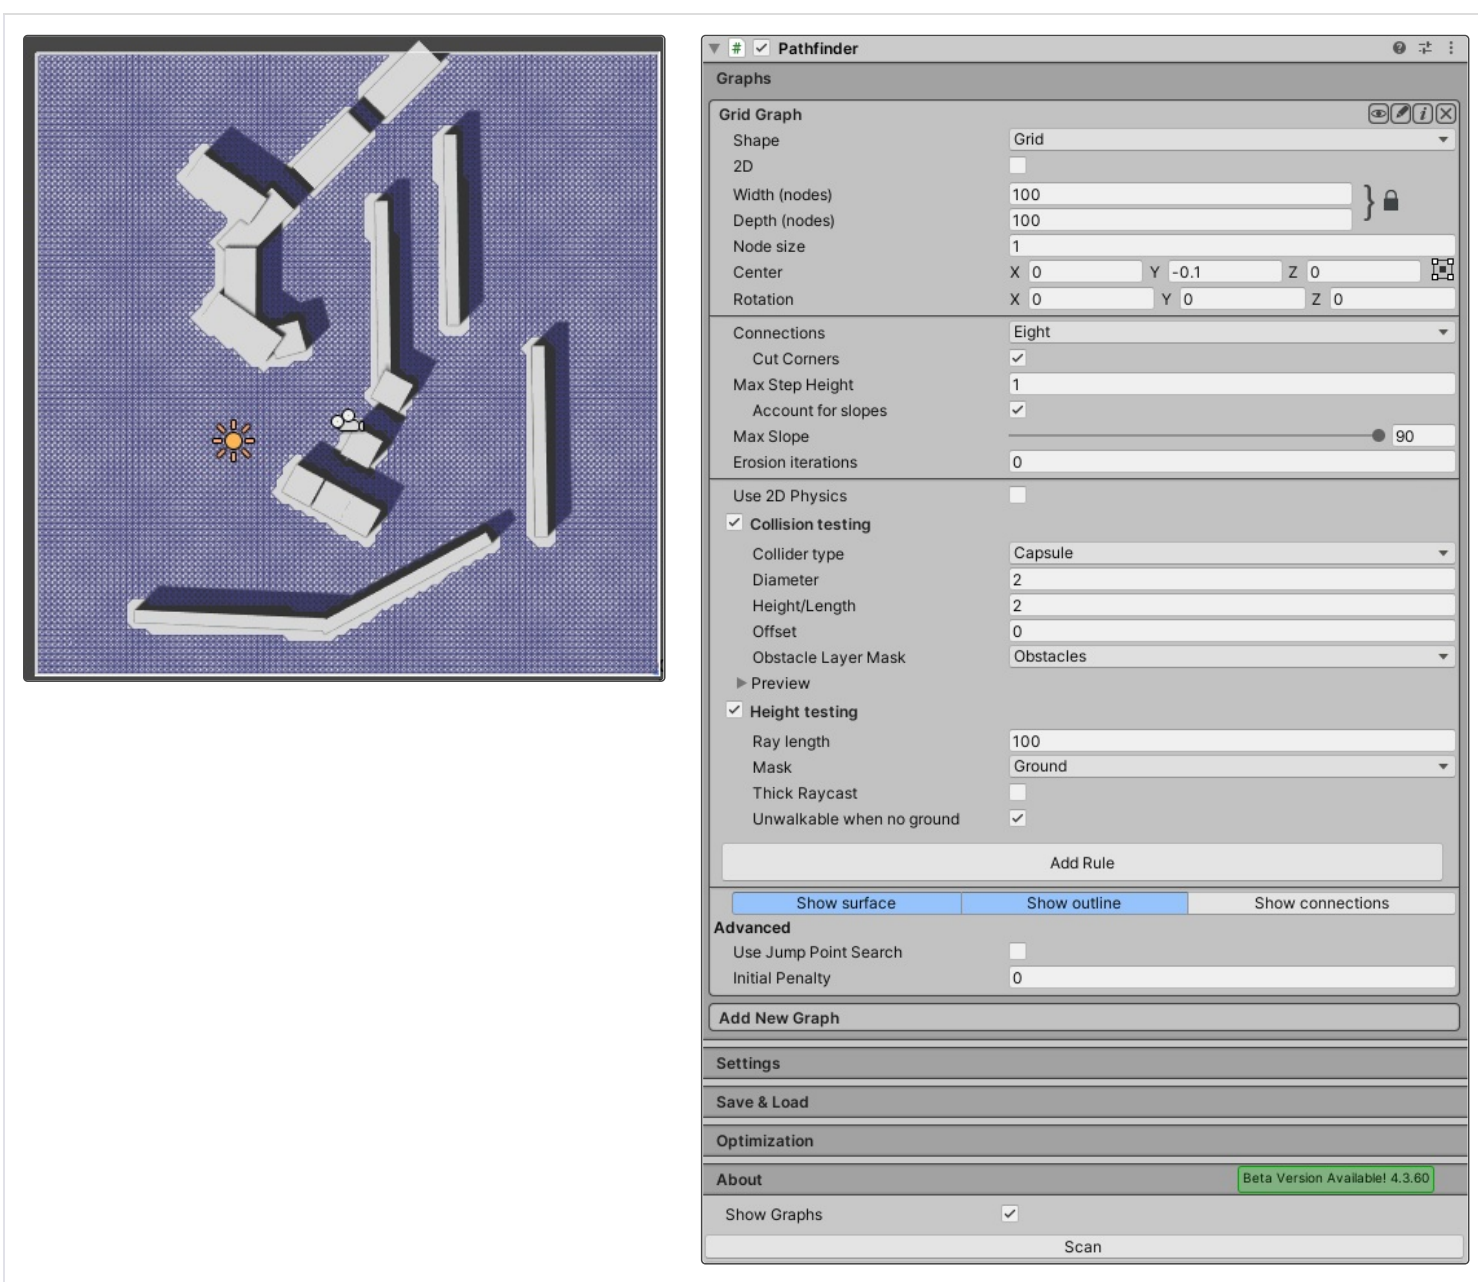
Pathfinder

Graphs

Grid Graph

Shape Grid
2D
Width (nodes) 100
Depth (nodes) 100
Node size 1
Center X 0 Y -0.1 Z 0
Rotation X 0 Y 0 Z 0

Connections Eight
Cut Corners
Max Step Height 1
Account for slopes
Max Slope 90
Erosion iterations 0

Use 2D Physics
Collision testing
Collider type Capsule
Diameter 2
Height/Length 2
Offset 0
Obstacle Layer Mask Obstacles
Preview
Height testing
Ray length 100
Mask Ground
Thick Raycast
Unwalkable when no ground

Add Rule

Show surface | Show outline | Show connections

Advanced
Use Jump Point Search
Initial Penalty 0

Add New Graph

Settings

Save & Load

Optimization

About Beta Version Available! 4.3.60

Show Graphs

Scan